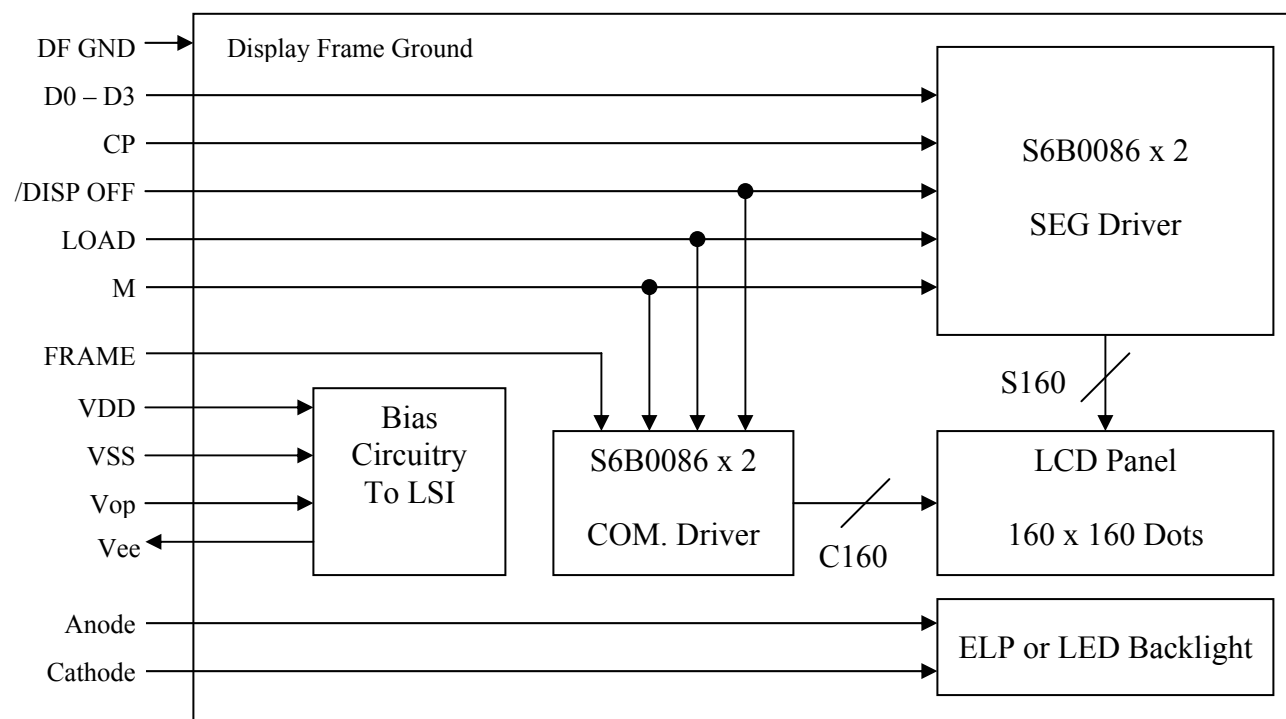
DF GND
Display Frame Ground
D0 – D3
CP
/DISP OFF
LOAD
M
FRAME
VDD
VSS
Vop
Vee
Anode
Cathode

S6B0086 x 2

SEG Driver

S160

Bias Circuitry To LSI

S6B0086 x 2

COM. Driver

C160

LCD Panel

160 x 160 Dots

ELP or LED Backlight